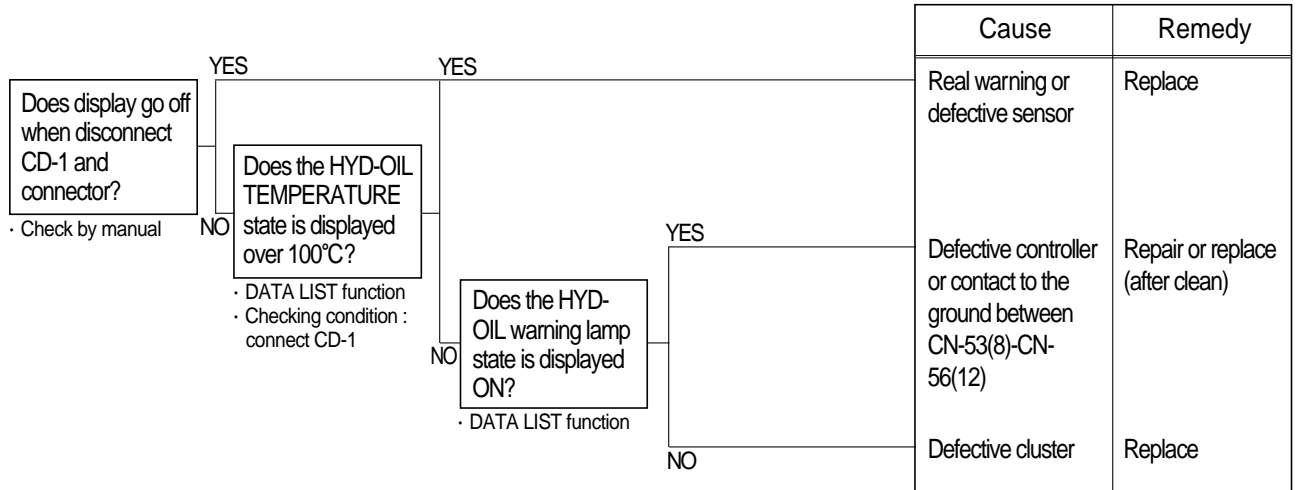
YES

Does display go off when disconnect CD-1 and connector?

· Check by manual

YES

NO

Does the HYD-OIL TEMPERATURE state is displayed over 100℃?

· DATA LIST function
· Checking condition : connect CD-1

NO

YES

Does the HYD-OIL warning lamp state is displayed ON?

· DATA LIST function

NO

| Cause | Remedy |
|---|---|
| Real warning or defective sensor | Replace |
| Defective controller or contact to the ground between CN-53(8)-CN-56(12) | Repair or replace (after clean) |
| Defective cluster | Replace |